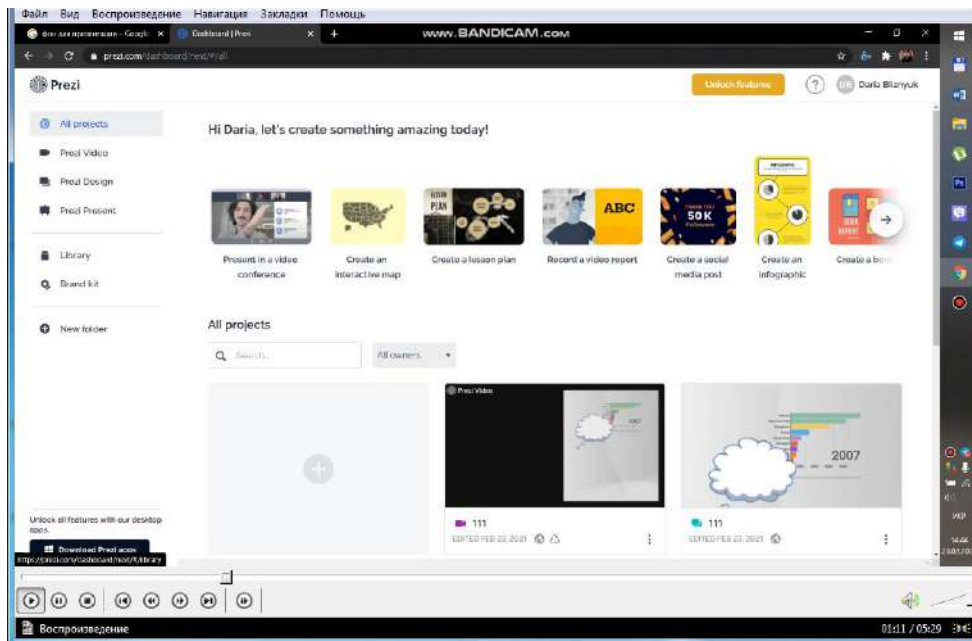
Файл Вид Воспроизведение Навигация Закладки Помощь

фон для презентации - Google × Dashboard | Prezi × +

www.BANDICAM.com

prezi.com/dashboard/next/#/all

Prezi

Unlock features

Daria Bilanyuk

All projects

Prezi Video

Prezi Design

Prezi Present

Library

Brand kit

New folder

Hi Daria, let's create something amazing today!

Present in a video conference

Create an interactive map

Create a lesson plan

Record a video report

Create a social media post

Create an infographic

Create a boo

ABC

50K

All projects

Search...

All owners

Prezi Video

2007

111

EDITED FEB 23, 2021

111

EDITED FEB 23, 2021

Unlock all features with our desktop apps.

Download Prezi apps

https://prezi.com/dashboard/next/#/library

Воспроизведение

01:11 / 05:29